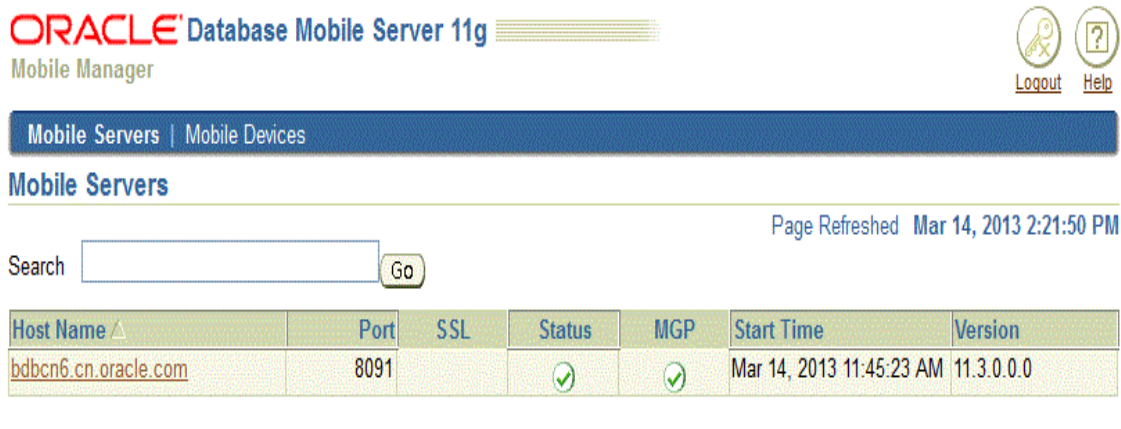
ORACLE Database Mobile Server 11g
Mobile Manager

Logout Help

Mobile Servers | Mobile Devices

Mobile Servers

Page Refreshed Mar 14, 2013 2:21:50 PM

Search Go

| Host Name △ | Port | SSL | Status | MGP | Start Time | Version |
|---|---|---|---|---|---|---|
| bdbcn6.cn.oracle.com | 8091 | | ✓ | ✓ | Mar 14, 2013 11:45:23 AM | 11.3.0.0.0 |